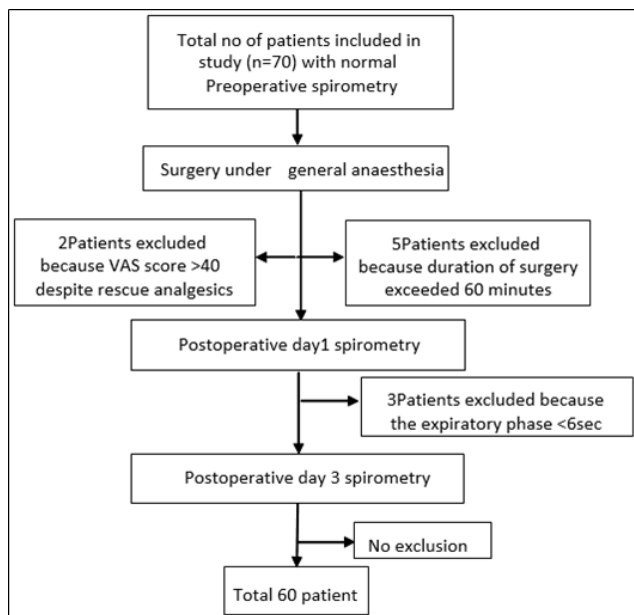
Total no of patients included in study (n=70) with normal Preoperative spirometry

Surgery under general anaesthesia

2Patients excluded because VAS score >40 despite rescue analgesics

5Patients excluded because duration of surgery exceeded 60 minutes

Postoperative day1 spirometry

3Patients excluded because the expiratory phase <6sec

Postoperative day 3 spirometry

No exclusion

Total 60 patient